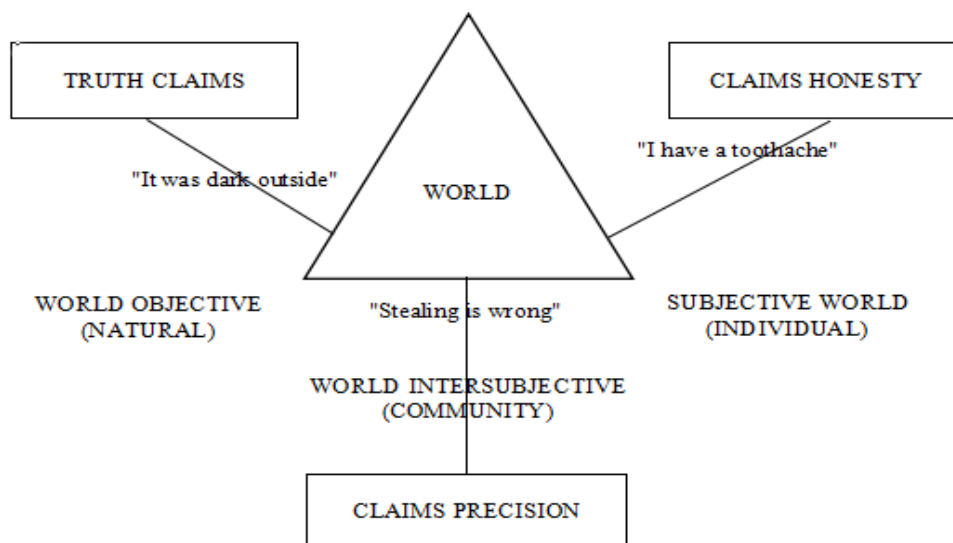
TRUTH CLAIMS

CLAIMS HONESTY

"I have a toothache"

"It was dark outside"

WORLD

WORLD OBJECTIVE (NATURAL)

"Stealing is wrong"

SUBJECTIVE WORLD (INDIVIDUAL)

WORLD INTERSUBJECTIVE (COMMUNITY)

CLAIMS PRECISION